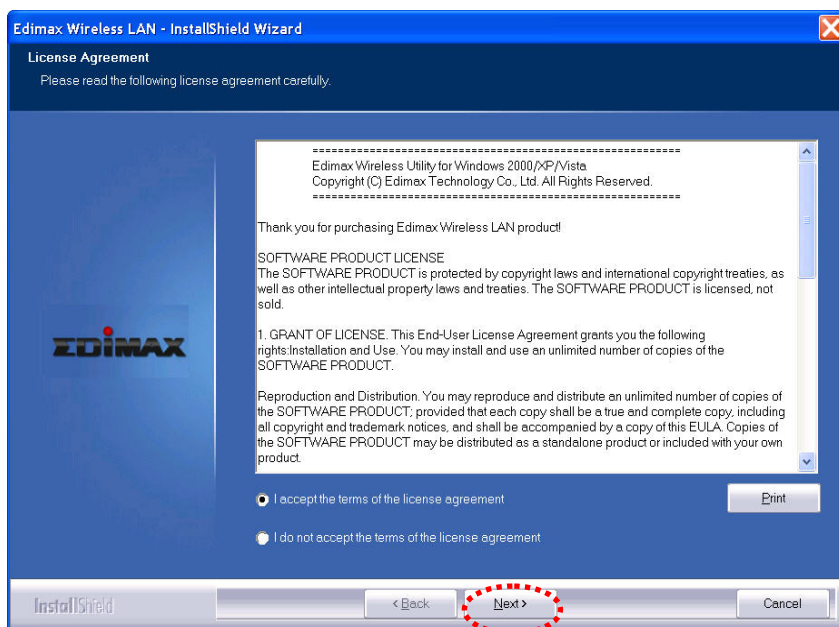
Edimax Wireless LAN - InstallShield Wizard

License Agreement

Please read the following license agreement carefully.

EDIMAX

==========================================================
Edimax Wireless Utility for Windows 2000/XP/Vista
Copyright (C) Edimax Technology Co., Ltd. All Rights Reserved.
==========================================================

Thank you for purchasing Edimax Wireless LAN product!

SOFTWARE PRODUCT LICENSE
The SOFTWARE PRODUCT is protected by copyright laws and international copyright treaties, as well as other intellectual property laws and treaties. The SOFTWARE PRODUCT is licensed, not sold.

1. GRANT OF LICENSE. This End-User License Agreement grants you the following rights:Installation and Use. You may install and use an unlimited number of copies of the SOFTWARE PRODUCT.

Reproduction and Distribution. You may reproduce and distribute an unlimited number of copies of the SOFTWARE PRODUCT; provided that each copy shall be a true and complete copy, including all copyright and trademark notices, and shall be accompanied by a copy of this EULA. Copies of the SOFTWARE PRODUCT may be distributed as a standalone product or included with your own product.

I accept the terms of the license agreement

Print

I do not accept the terms of the license agreement

InstallShield

< Back

Next >

Cancel